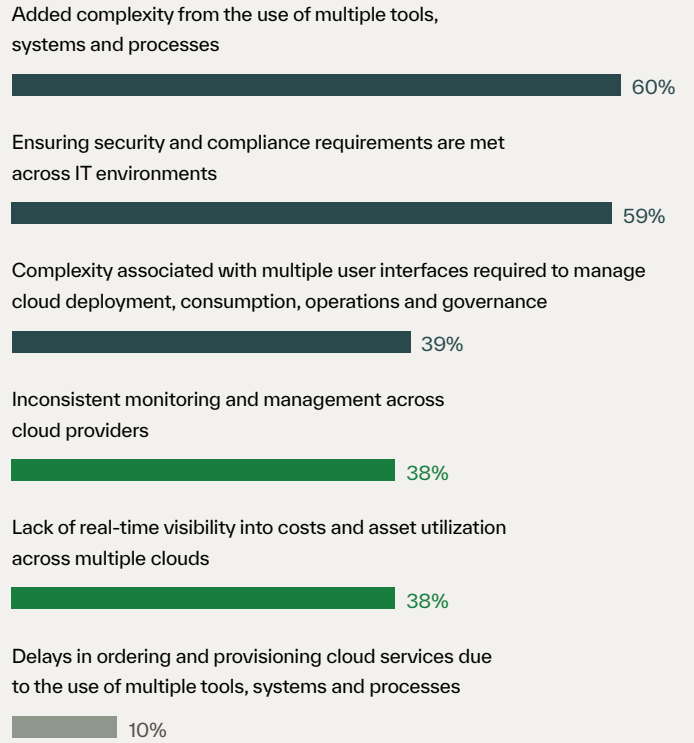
Added complexity from the use of multiple tools, systems and processes

60%

Ensuring security and compliance requirements are met across IT environments

59%

Complexity associated with multiple user interfaces required to manage cloud deployment, consumption, operations and governance

39%

Inconsistent monitoring and management across cloud providers

38%

Lack of real-time visibility into costs and asset utilization across multiple clouds

38%

Delays in ordering and provisioning cloud services due to the use of multiple tools, systems and processes

10%